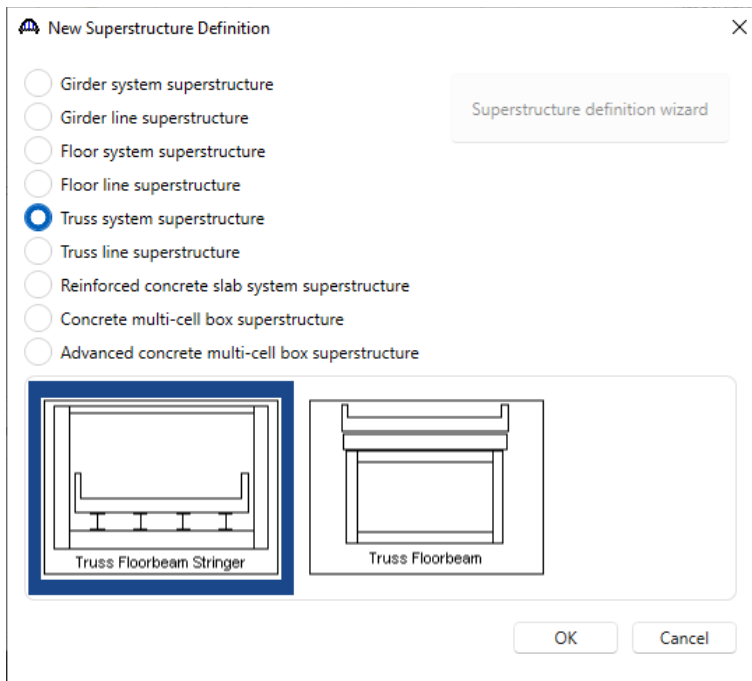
New Superstructure Definition

Girder system superstructure
Girder line superstructure
Floor system superstructure
Floor line superstructure
Truss system superstructure
Truss line superstructure
Reinforced concrete slab system superstructure
Concrete multi-cell box superstructure
Advanced concrete multi-cell box superstructure

Superstructure definition wizard

Truss Floorbeam Stringer

Truss Floorbeam

OK

Cancel